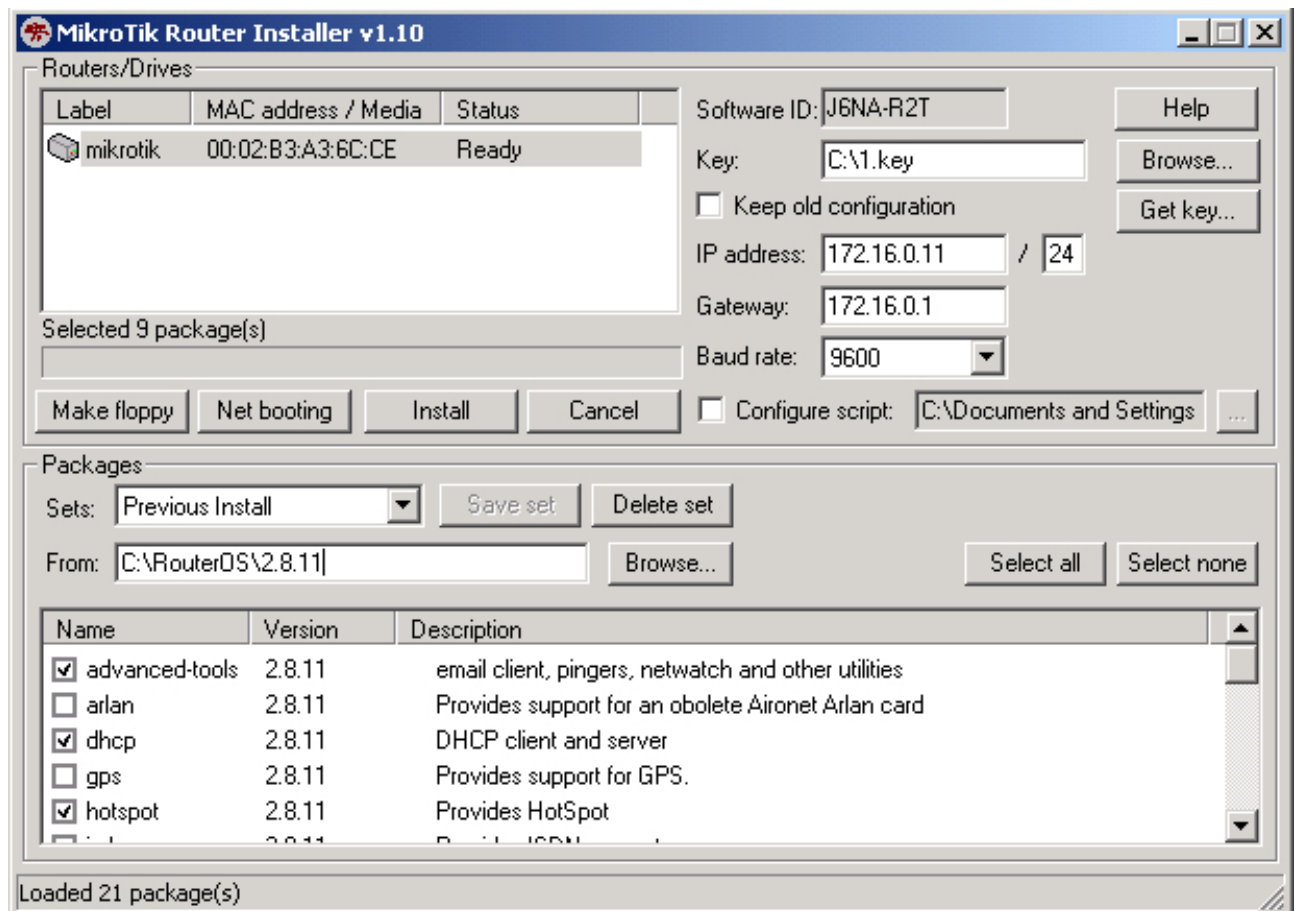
MikroTik Router Installer v1.10

Routers/Drives

| Label | MAC address / Media | Status |
|---|---|---|
| mikrotik | 00:02:B3:A3:6C:CE | Ready |

Selected 9 package(s)

Make floppy | Net booting | Install | Cancel

Software ID: J6NA-R2T
Key: C:\1.key
Keep old configuration
IP address: 172.16.0.11 / 24
Gateway: 172.16.0.1
Baud rate: 9600
Configure script: C:\Documents and Settings ...

Help
Browse...
Get key...

Packages
Sets: Previous Install
Save set
Delete set
From: C:\RouterOS\2.8.11
Browse...
Select all
Select none

| Name | Version | Description |
|---|---|---|
| advanced-tools | 2.8.11 | email client, pingers, netwatch and other utilities |
| arlan | 2.8.11 | Provides support for an obolete Aironet Arlan card |
| dhcp | 2.8.11 | DHCP client and server |
| gps | 2.8.11 | Provides support for GPS. |
| hotspot | 2.8.11 | Provides HotSpot |
| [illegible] | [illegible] | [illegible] |

Loaded 21 package(s)